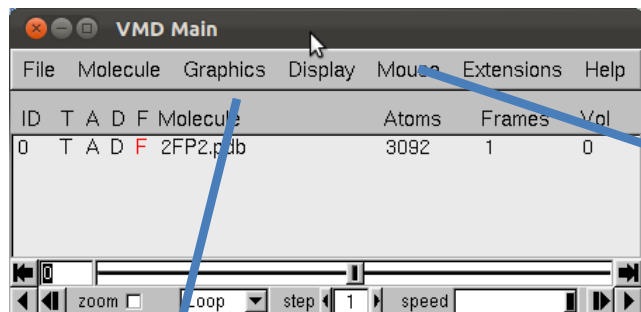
VMD Main

File Molecule Graphics Display Mouse Extensions Help

| ID | T | A | D | F | Molecule | Atoms | Frames | Vol |
|---|---|---|---|---|---|---|---|---|
| 0 | T | A | D | F | 2FP2.pdb | 3092 | 1 | 0 |

0

zoom Loop step 1 speed